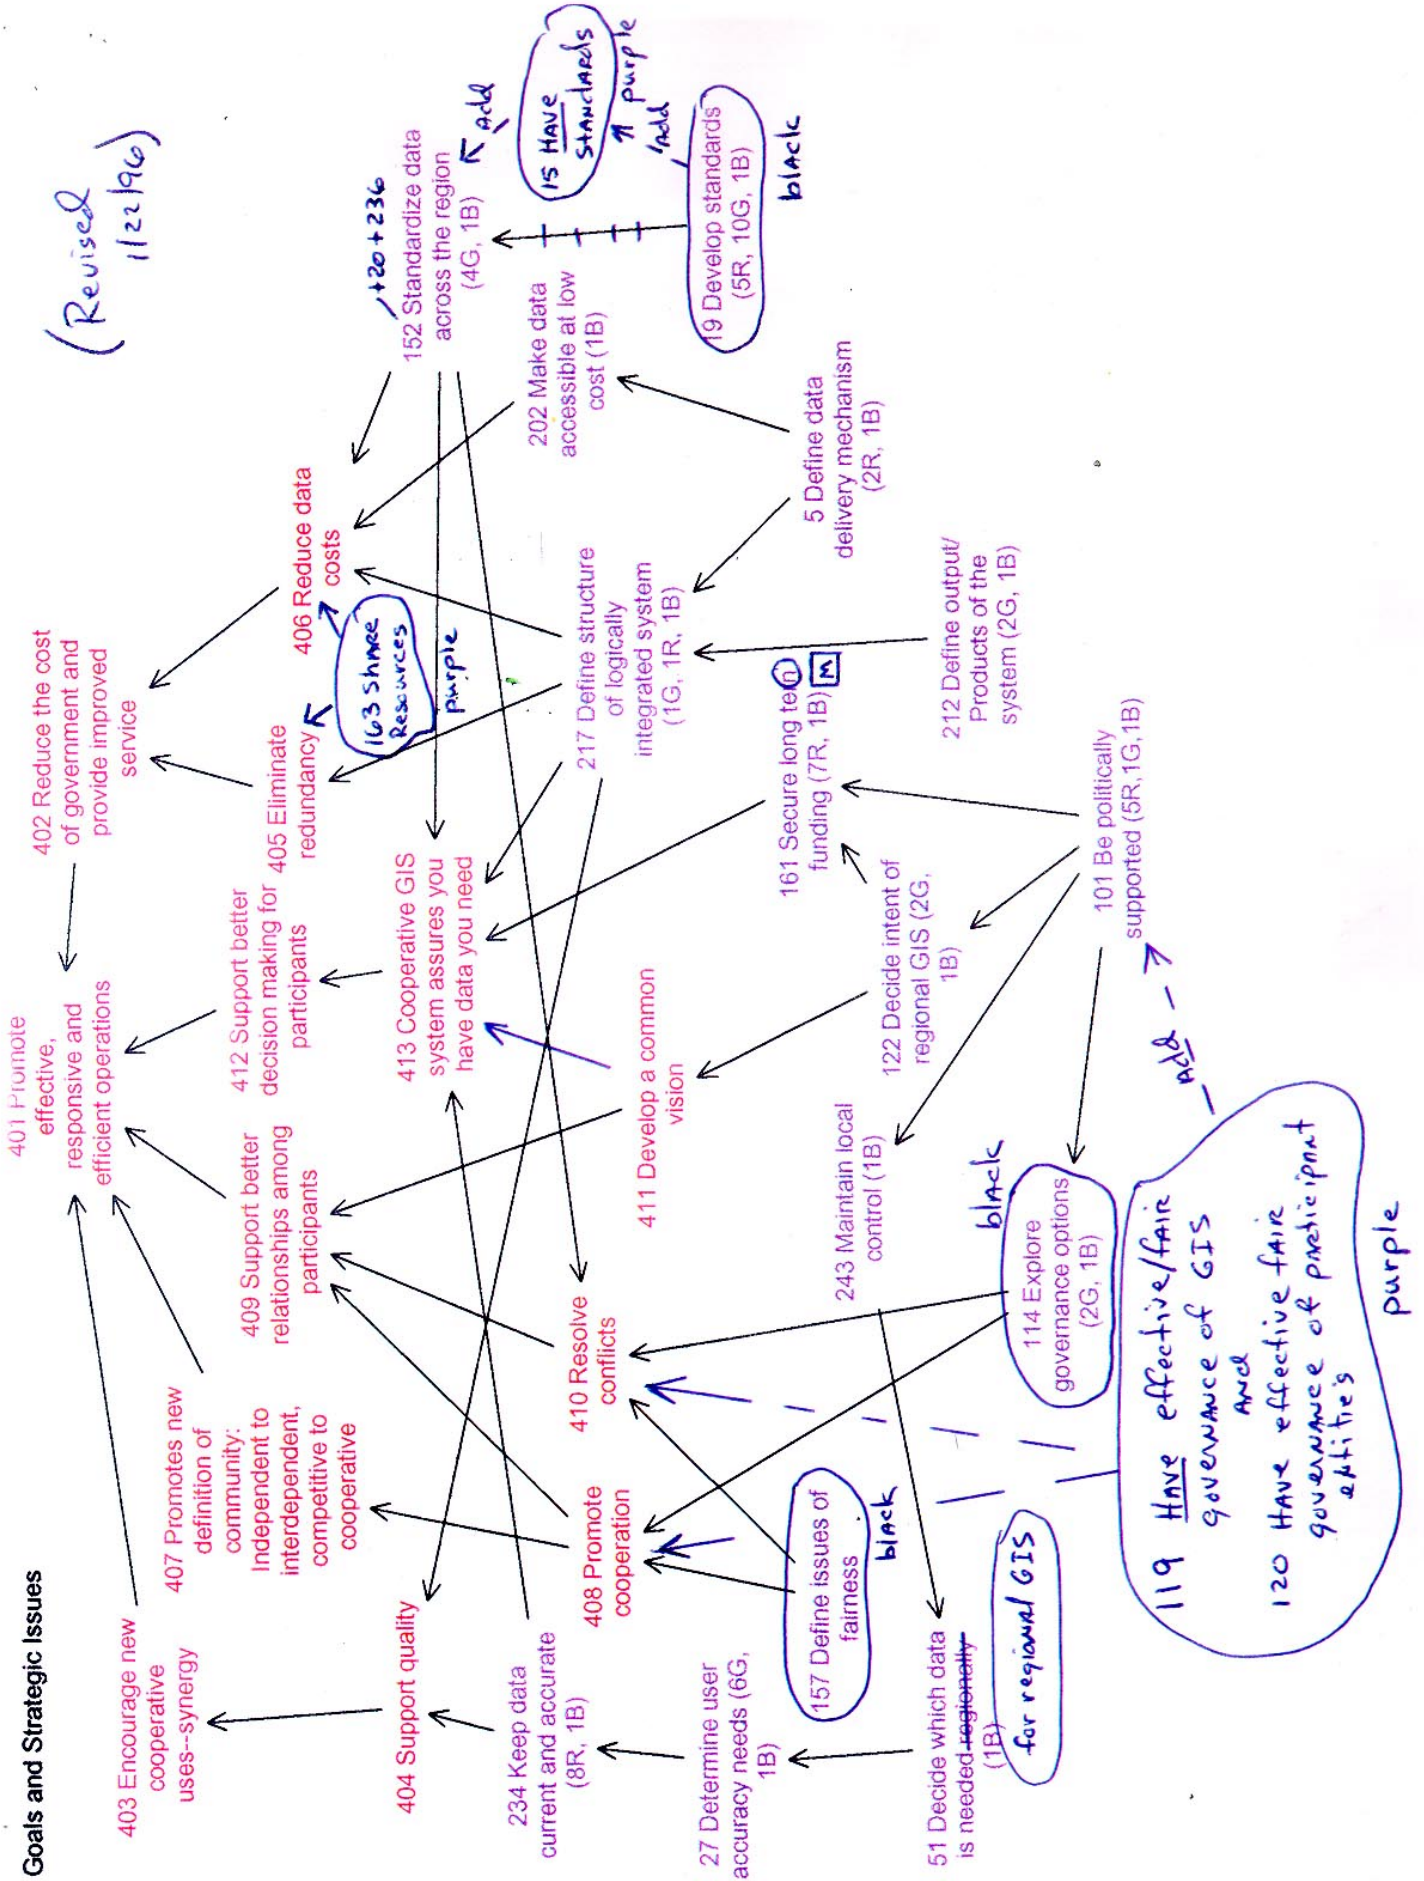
Goals and Strategic Issues

(Revised 1/22/96)

401 Promote effective, responsive and efficient operations

402 Reduce the cost of government and provide improved service

403 Encourage new cooperative uses--synergy

404 Support quality

405 Eliminate redundancy

406 Reduce data costs

407 Promotes new definition of community: Independent to interdependent, competitive to cooperative

408 Promote cooperation

409 Support better relationships among participants

410 Resolve conflicts

411 Develop a common vision

412 Support better decision making for participants

413 Cooperative GIS system assures you have data you need

163 Share Resources
purple

152 Standardize data across the region (4G, 1B)
+20 + 236
add

15 Have Standards
purple
add

19 Develop standards (5R, 10G, 1B)
black

202 Make data accessible at low cost (1B)

5 Define data delivery mechanism (2R, 1B)

217 Define structure of logically integrated system (1G, 1R, 1B)

212 Define output/ Products of the system (2G, 1B)

161 Secure long term funding (7R, 1B) M

101 Be politically supported (5R,1G,1B)

122 Decide intent of regional GIS (2G, 1B)

243 Maintain local control (1B)

114 Explore governance options (2G, 1B)
black

add

119 Have effective/fair governance of GIS
And
120 Have effective fair governance of participant entities
purple

157 Define issues of fairness
black

234 Keep data current and accurate (8R, 1B)

27 Determine user accuracy needs (6G, 1B)

51 Decide which data is needed ~~regionally~~ (1B)
for regional GIS